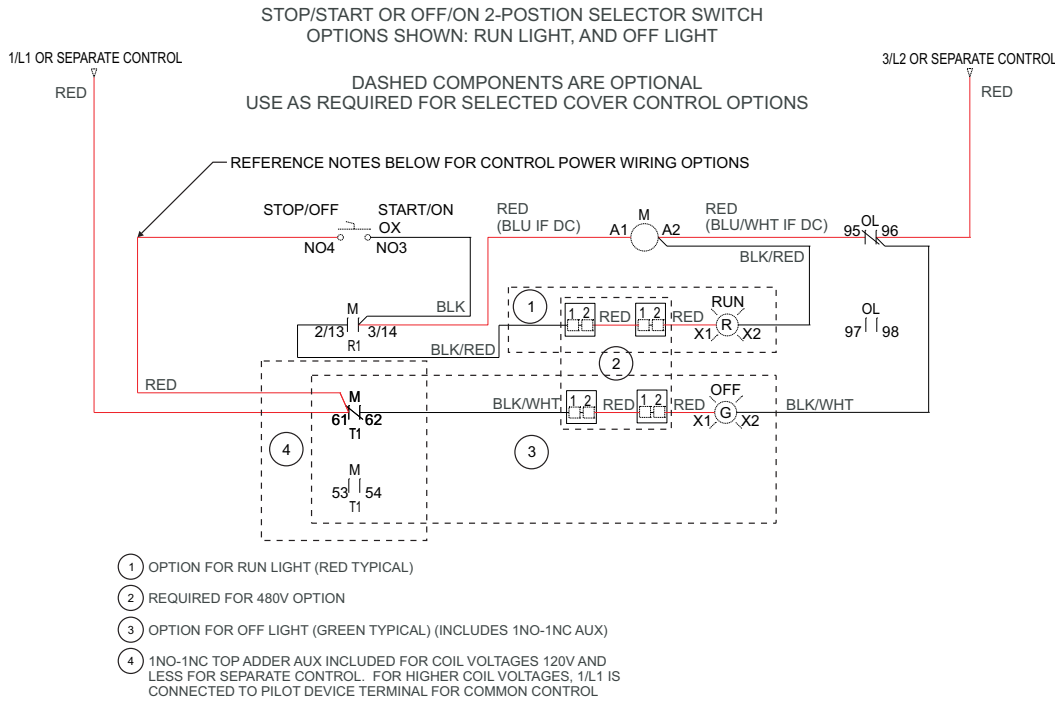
STOP/START OR OFF/ON 2-POSTION SELECTOR SWITCH
OPTIONS SHOWN: RUN LIGHT, AND OFF LIGHT

1/L1 OR SEPARATE CONTROL

RED

3/L2 OR SEPARATE CONTROL

RED

DASHED COMPONENTS ARE OPTIONAL
USE AS REQUIRED FOR SELECTED COVER CONTROL OPTIONS

REFERENCE NOTES BELOW FOR CONTROL POWER WIRING OPTIONS

STOP/OFF
START/ON
OX
NO4
NO3

RED
(BLU IF DC)

A1
M
A2

RED
(BLU/WHT IF DC)

95
OL
96

BLK/RED

M
2/13
3/14
R1
BLK

1
1 2
RED
1 2
RED
RUN
R
X1
X2

OL
97
98

BLK/RED

2

RED

M
61
62
T1

BLK/WHT
1 2
RED
1 2
RED
OFF
G
X1
X2
BLK/WHT

4

3

M
53
54
T1

1 OPTION FOR RUN LIGHT (RED TYPICAL)

2 REQUIRED FOR 480V OPTION

3 OPTION FOR OFF LIGHT (GREEN TYPICAL) (INCLUDES 1NO-1NC AUX)

4 1NO-1NC TOP ADDER AUX INCLUDED FOR COIL VOLTAGES 120V AND LESS FOR SEPARATE CONTROL. FOR HIGHER COIL VOLTAGES, 1/L1 IS CONNECTED TO PILOT DEVICE TERMINAL FOR COMMON CONTROL